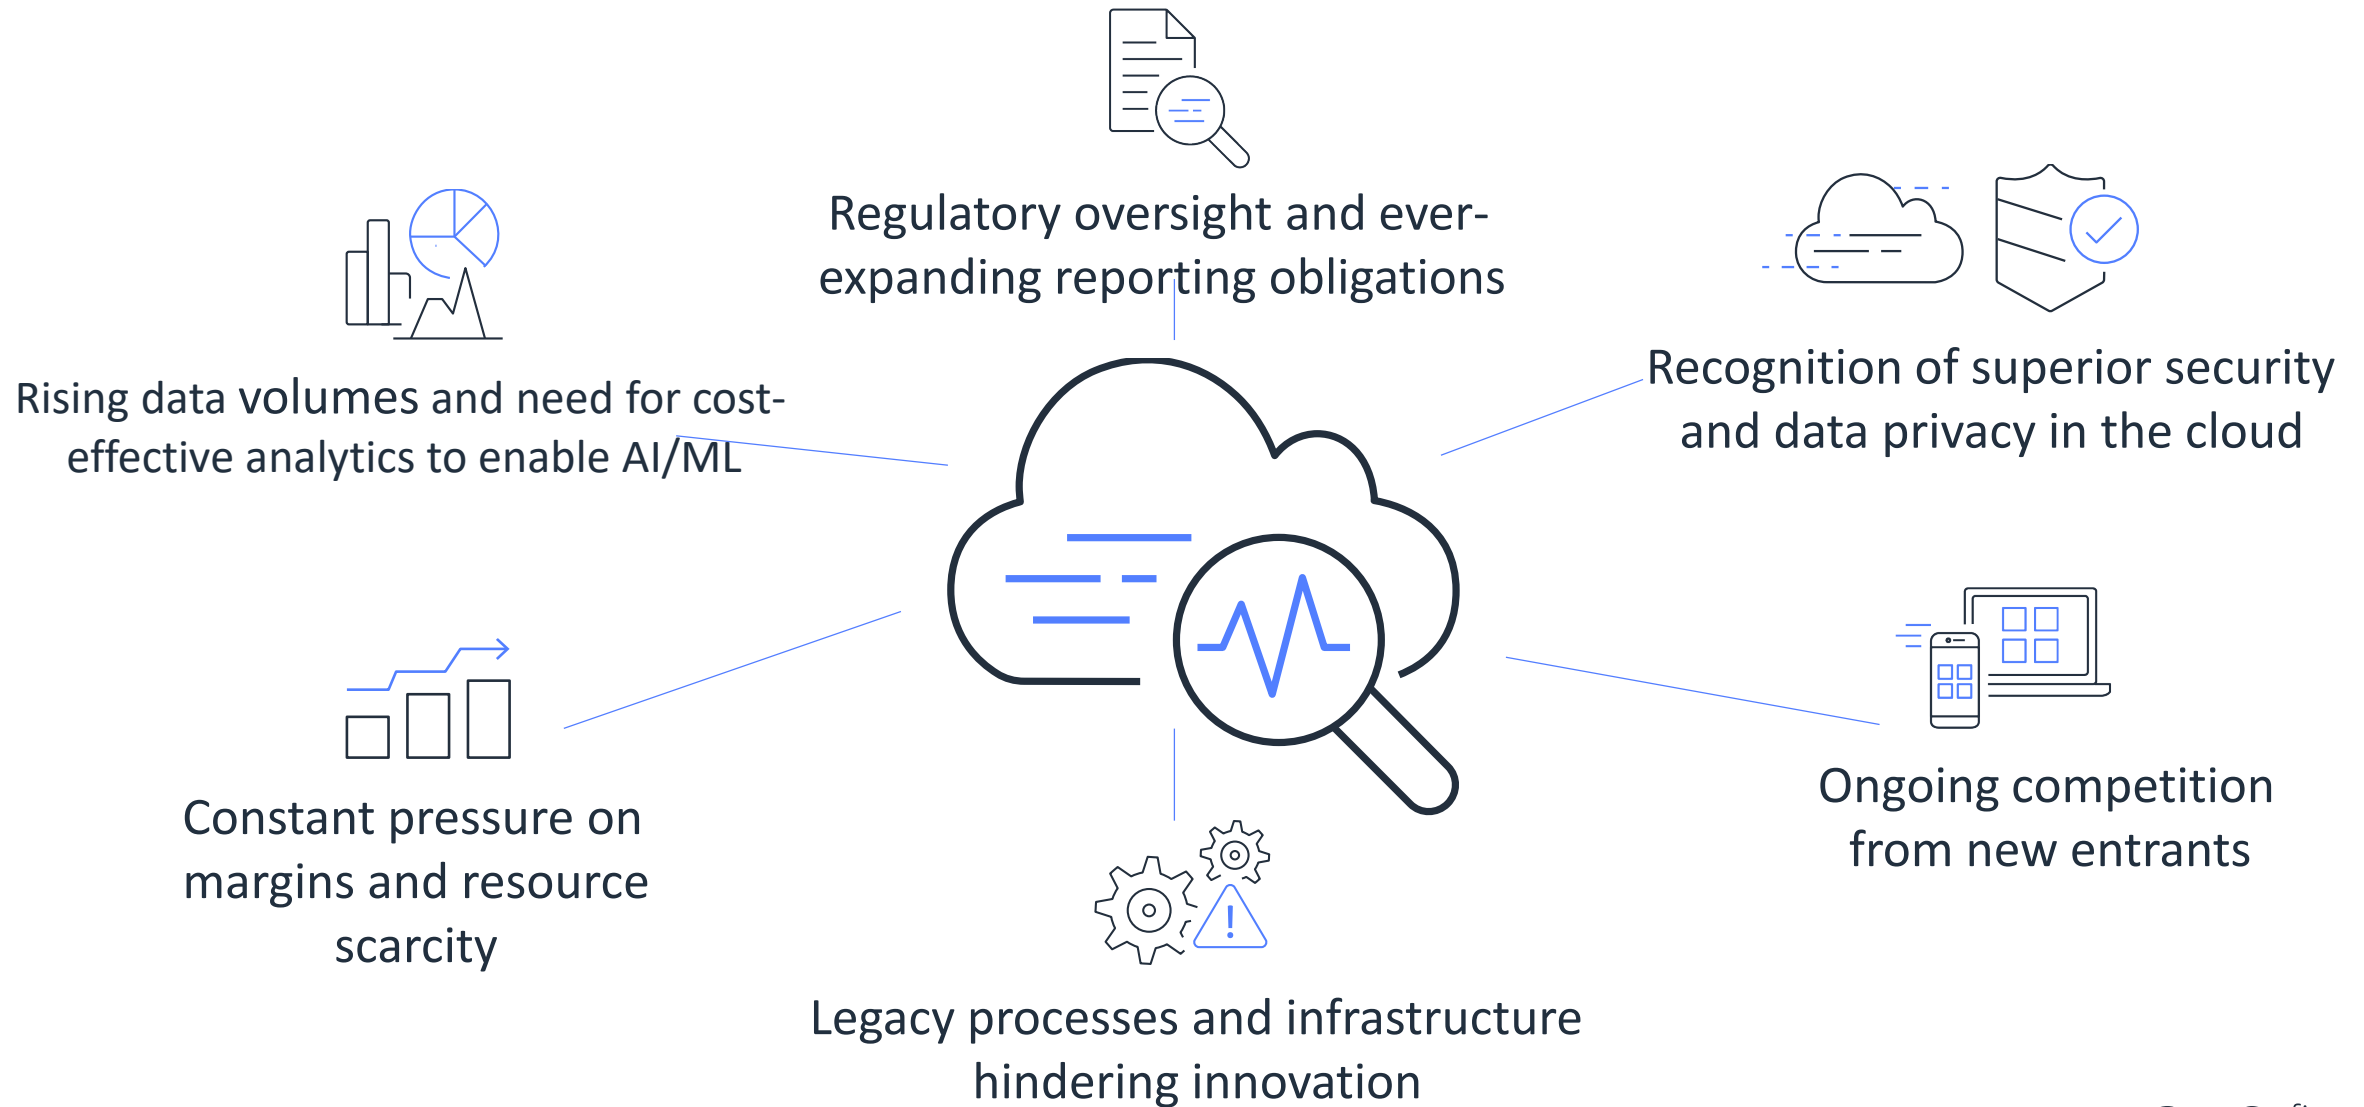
Regulatory oversight and ever-expanding reporting obligations

Rising data volumes and need for cost-effective analytics to enable AI/ML

Recognition of superior security and data privacy in the cloud

Constant pressure on margins and resource scarcity

Ongoing competition from new entrants

Legacy processes and infrastructure hindering innovation